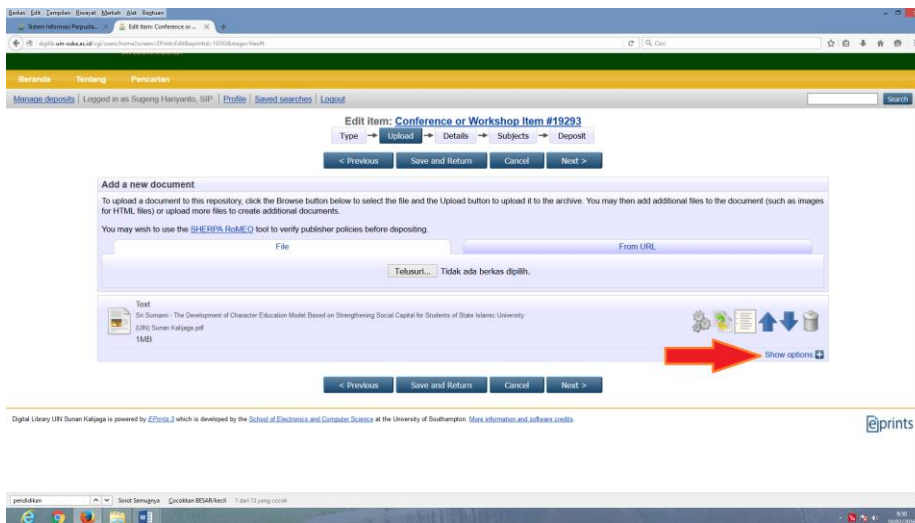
Berkas Edit Tampilan Riwayat Markah Alat Bantuan

Sistem Informasi Perpusta... × Edit item: Conference or ... × +

digilib.uin-suka.ac.id/cgi/users/home?screen=EPrint::Edit&eprintid=19293&stage=files#t

Cari

Beranda Tentang Pencarian

Manage deposits | Logged in as Sugeng Hariyanto, SIP | Profile | Saved searches | Logout

Search

Edit item: Conference or Workshop Item #19293

Type → Upload → Details → Subjects → Deposit

< Previous Save and Return Cancel Next >

Add a new document

To upload a document to this repository, click the Browse button below to select the file and the Upload button to upload it to the archive. You may then add additional files to the document (such as images for HTML files) or upload more files to create additional documents.

You may wish to use the SHERPA RoMEO tool to verify publisher policies before depositing.

File

From URL

Telusuri... Tidak ada berkas dipilih.

Text
Sri Sumarni - The Development of Character Education Model Based on Strengthening Social Capital for Students of State Islamic University (UIN) Sunan Kalijaga.pdf
1MB

Show options

< Previous Save and Return Cancel Next >

Digital Library UIN Sunan Kalijaga is powered by EPrints 3 which is developed by the School of Electronics and Computer Science at the University of Southampton. More information and software credits.

eprints

pendidikan Sorot Semuanya Cocokkan BESAR/kecil 1 dari 13 yang cocok

9:30